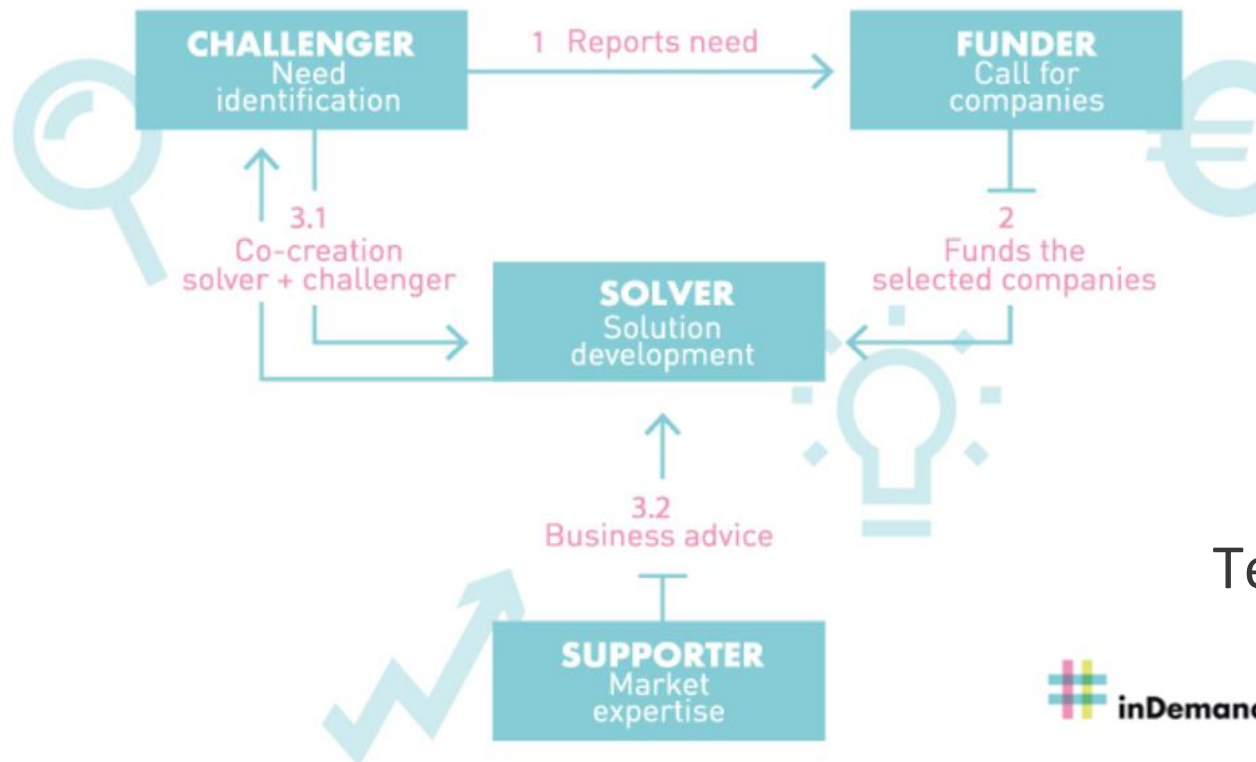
CHALLENGER
Need identification

1 Reports need

FUNDER
Call for companies

3.1
Co-creation solver + challenger

2
Funds the selected companies

SOLVER
Solution development

3.2
Business advice

SUPPORTER
Market expertise

Te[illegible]

inDeman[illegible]